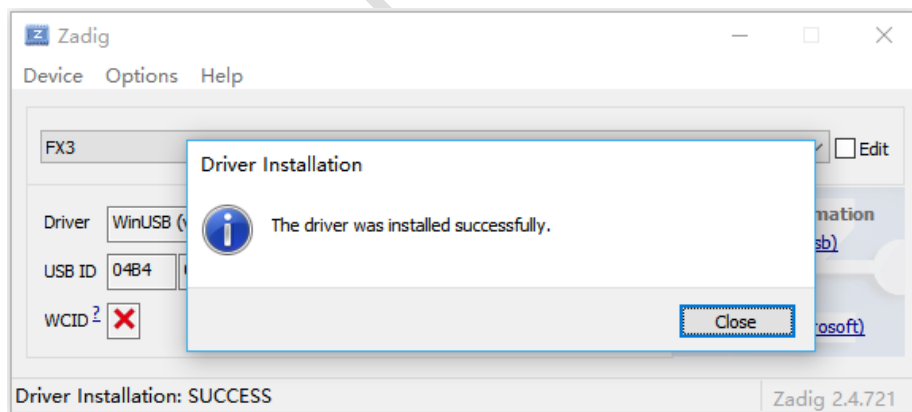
Zadig

Device Options Help

FX3

Edit

Driver WinUSB (v

USB ID 04B4

WCID ?

Driver Installation

The driver was installed successfully.

Close

mation

sb)

rosoft)

Driver Installation: SUCCESS

Zadig 2.4.721